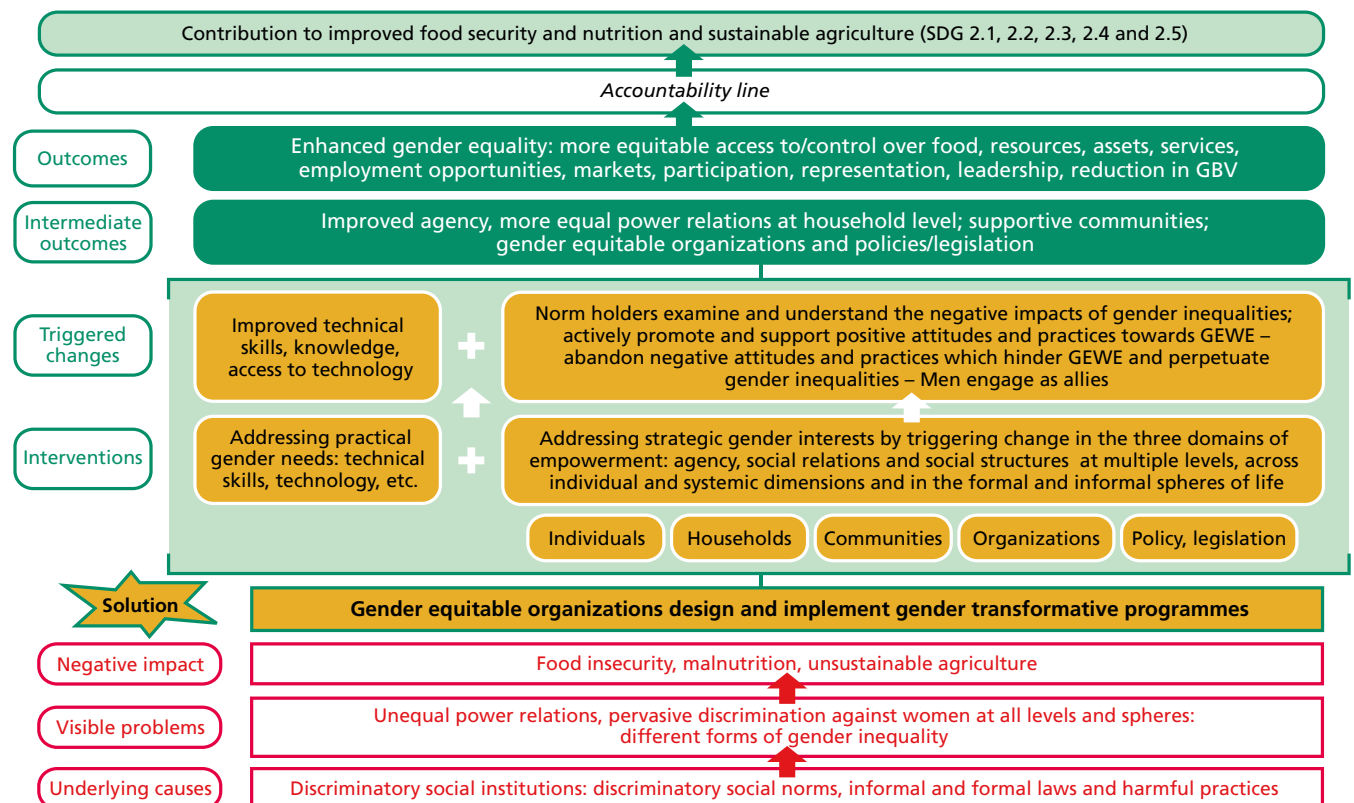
Contribution to improved food security and nutrition and sustainable agriculture (SDG 2.1, 2.2, 2.3, 2.4 and 2.5)

Accountability line

Outcomes

Enhanced gender equality: more equitable access to/control over food, resources, assets, services, employment opportunities, markets, participation, representation, leadership, reduction in GBV

Intermediate outcomes

Improved agency, more equal power relations at household level; supportive communities; gender equitable organizations and policies/legislation

Triggered changes

Improved technical skills, knowledge, access to technology

+

Norm holders examine and understand the negative impacts of gender inequalities; actively promote and support positive attitudes and practices towards GEWE – abandon negative attitudes and practices which hinder GEWE and perpetuate gender inequalities – Men engage as allies

Interventions

Addressing practical gender needs: technical skills, technology, etc.

+

Addressing strategic gender interests by triggering change in the three domains of empowerment: agency, social relations and social structures at multiple levels, across individual and systemic dimensions and in the formal and informal spheres of life

Individuals

Households

Communities

Organizations

Policy, legislation

Solution

Gender equitable organizations design and implement gender transformative programmes

Negative impact

Food insecurity, malnutrition, unsustainable agriculture

Visible problems

Unequal power relations, pervasive discrimination against women at all levels and spheres: different forms of gender inequality

Underlying causes

Discriminatory social institutions: discriminatory social norms, informal and formal laws and harmful practices